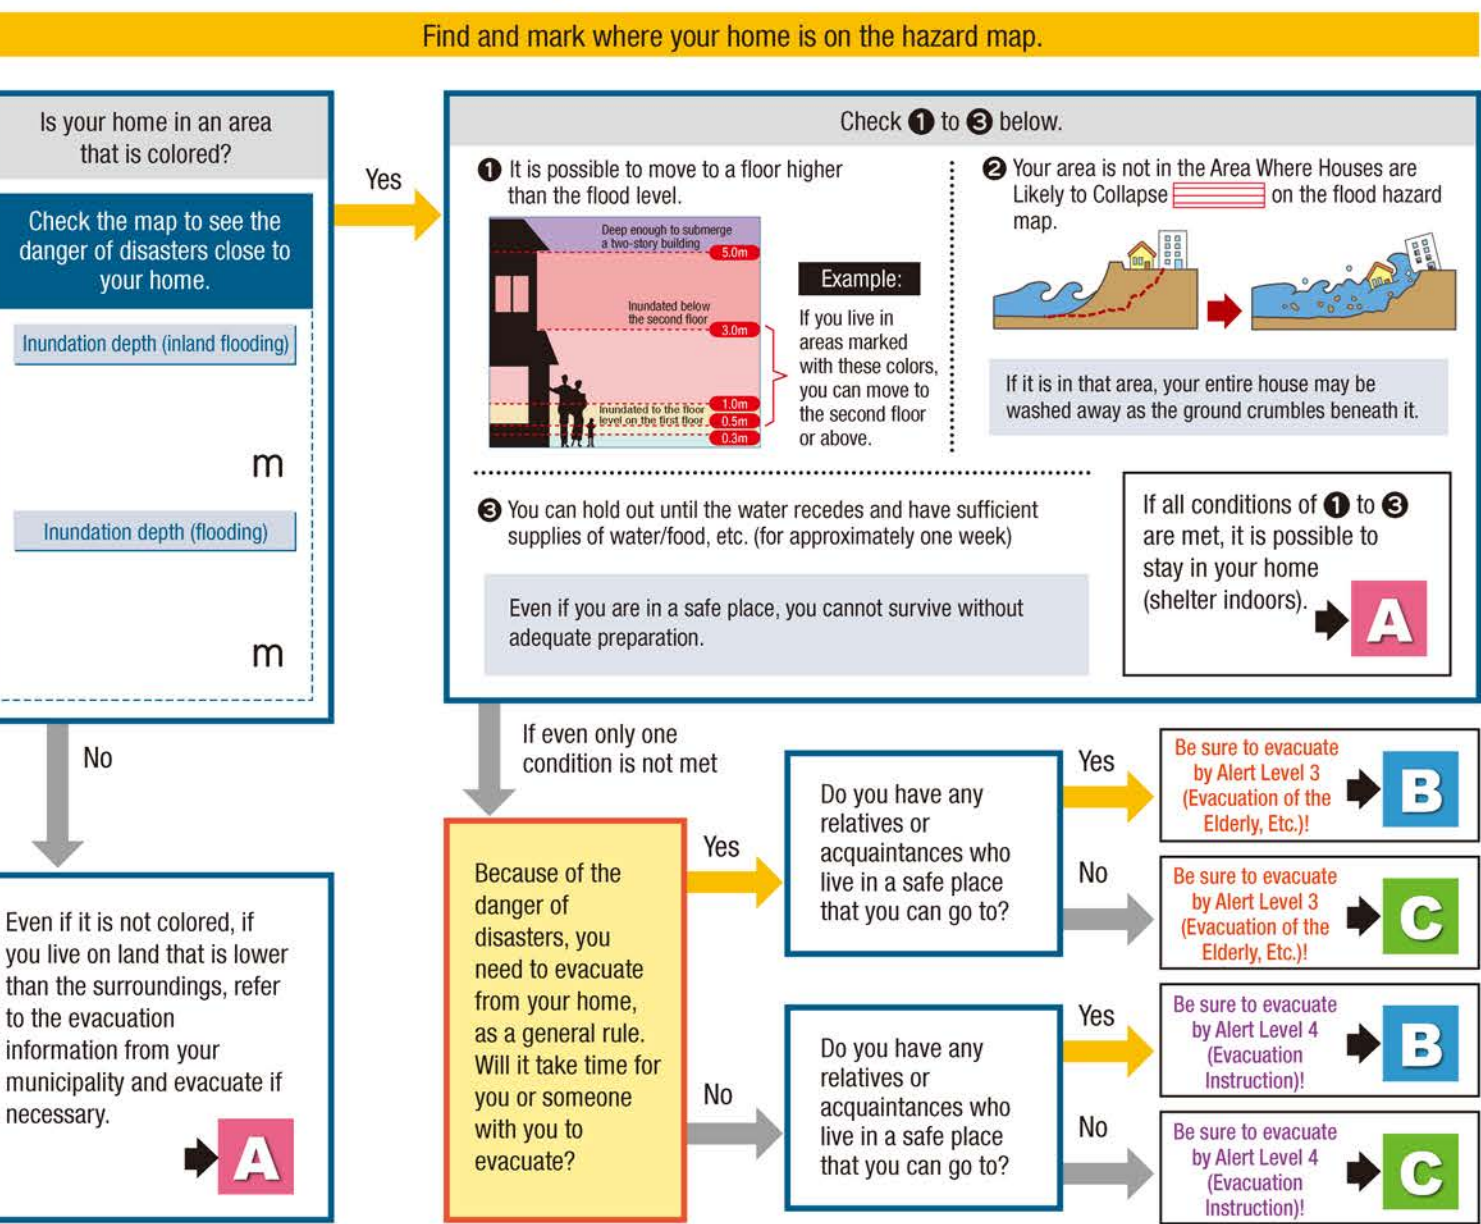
Find and mark where your home is on the hazard map.

Is your home in an area that is colored?

Check the map to see the danger of disasters close to your home.

Inundation depth (inland flooding)

m

Inundation depth (flooding)

m

Yes

Check ❶ to ❸ below.

❶ It is possible to move to a floor higher than the flood level.

Deep enough to submerge a two-story building

5.0m

Inundated below the second floor

3.0m

Inundated to the floor level on the first floor

1.0m

0.5m

0.3m

Example:

If you live in areas marked with these colors, you can move to the second floor or above.

❷ Your area is not in the Area Where Houses are Likely to Collapse on the flood hazard map.

If it is in that area, your entire house may be washed away as the ground crumbles beneath it.

❸ You can hold out until the water recedes and have sufficient supplies of water/food, etc. (for approximately one week)

Even if you are in a safe place, you cannot survive without adequate preparation.

If all conditions of ❶ to ❸ are met, it is possible to stay in your home (shelter indoors).

A

No

Even if it is not colored, if you live on land that is lower than the surroundings, refer to the evacuation information from your municipality and evacuate if necessary.

A

If even only one condition is not met

Because of the danger of disasters, you need to evacuate from your home, as a general rule. Will it take time for you or someone with you to evacuate?

Yes

Do you have any relatives or acquaintances who live in a safe place that you can go to?

Yes

Be sure to evacuate by Alert Level 3 (Evacuation of the Elderly, Etc.)!

B

No

Be sure to evacuate by Alert Level 3 (Evacuation of the Elderly, Etc.)!

C

No

Do you have any relatives or acquaintances who live in a safe place that you can go to?

Yes

Be sure to evacuate by Alert Level 4 (Evacuation Instruction)!

B

No

Be sure to evacuate by Alert Level 4 (Evacuation Instruction)!

C